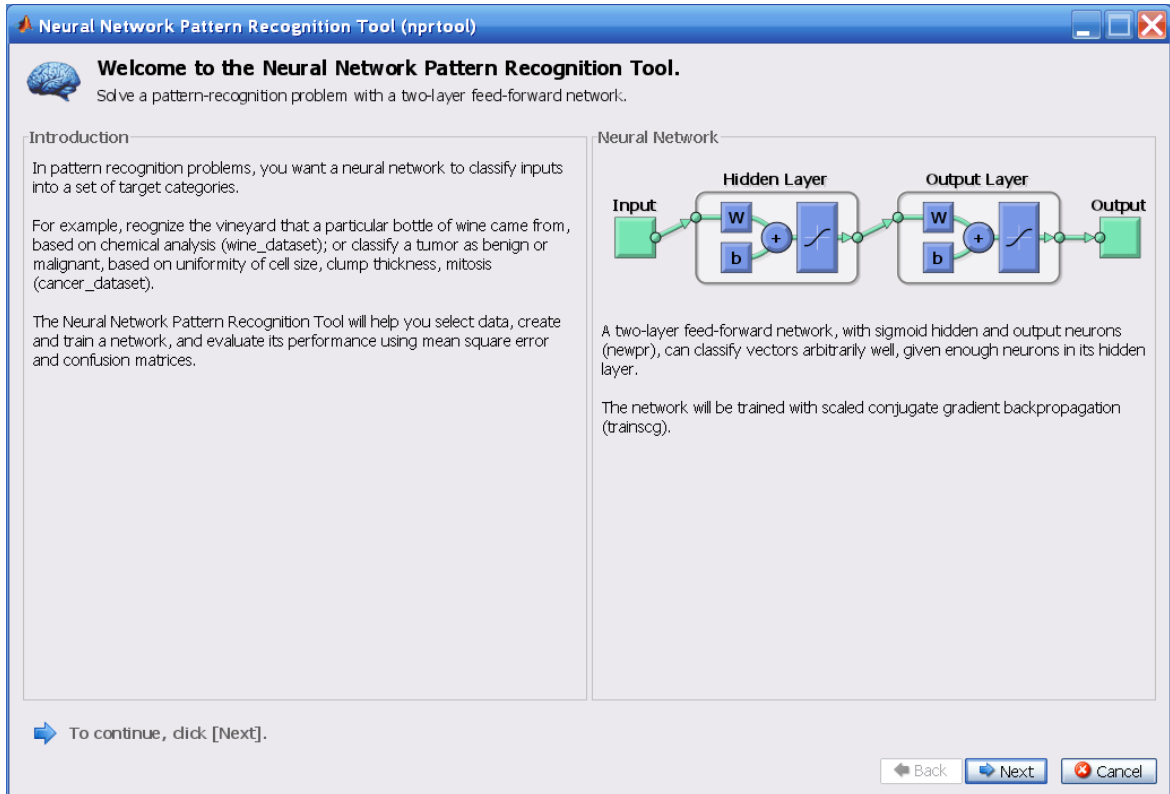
Neural Network Pattern Recognition Tool (nprtool)

Welcome to the Neural Network Pattern Recognition Tool.
Solve a pattern-recognition problem with a two-layer feed-forward network.

Introduction

In pattern recognition problems, you want a neural network to classify inputs into a set of target categories.

For example, reognize the vineyard that a particular bottle of wine came from, based on chemical analysis (wine_dataset); or classify a tumor as benign or malignant, based on uniformity of cell size, clump thickness, mitosis (cancer_dataset).

The Neural Network Pattern Recognition Tool will help you select data, create and train a network, and evaluate its performance using mean square error and confusion matrices.

Neural Network

Input
Hidden Layer
W
b
+
Output Layer
W
b
+
Output

A two-layer feed-forward network, with sigmoid hidden and output neurons (newpr), can classify vectors arbitrarily well, given enough neurons in its hidden layer.

The network will be trained with scaled conjugate gradient backpropagation (trainscg).

To continue, click [Next].

Back
Next
Cancel